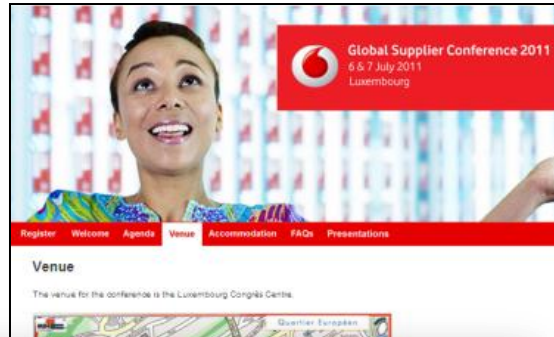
Global Supplier Conference 2011
6 & 7 July 2011
Luxembourg

Register Welcome Agenda Venue Accommodation FAQs Presentations

Venue

The venue for the conference is the Luxembourg Congrès Centre.

Quartier Européen